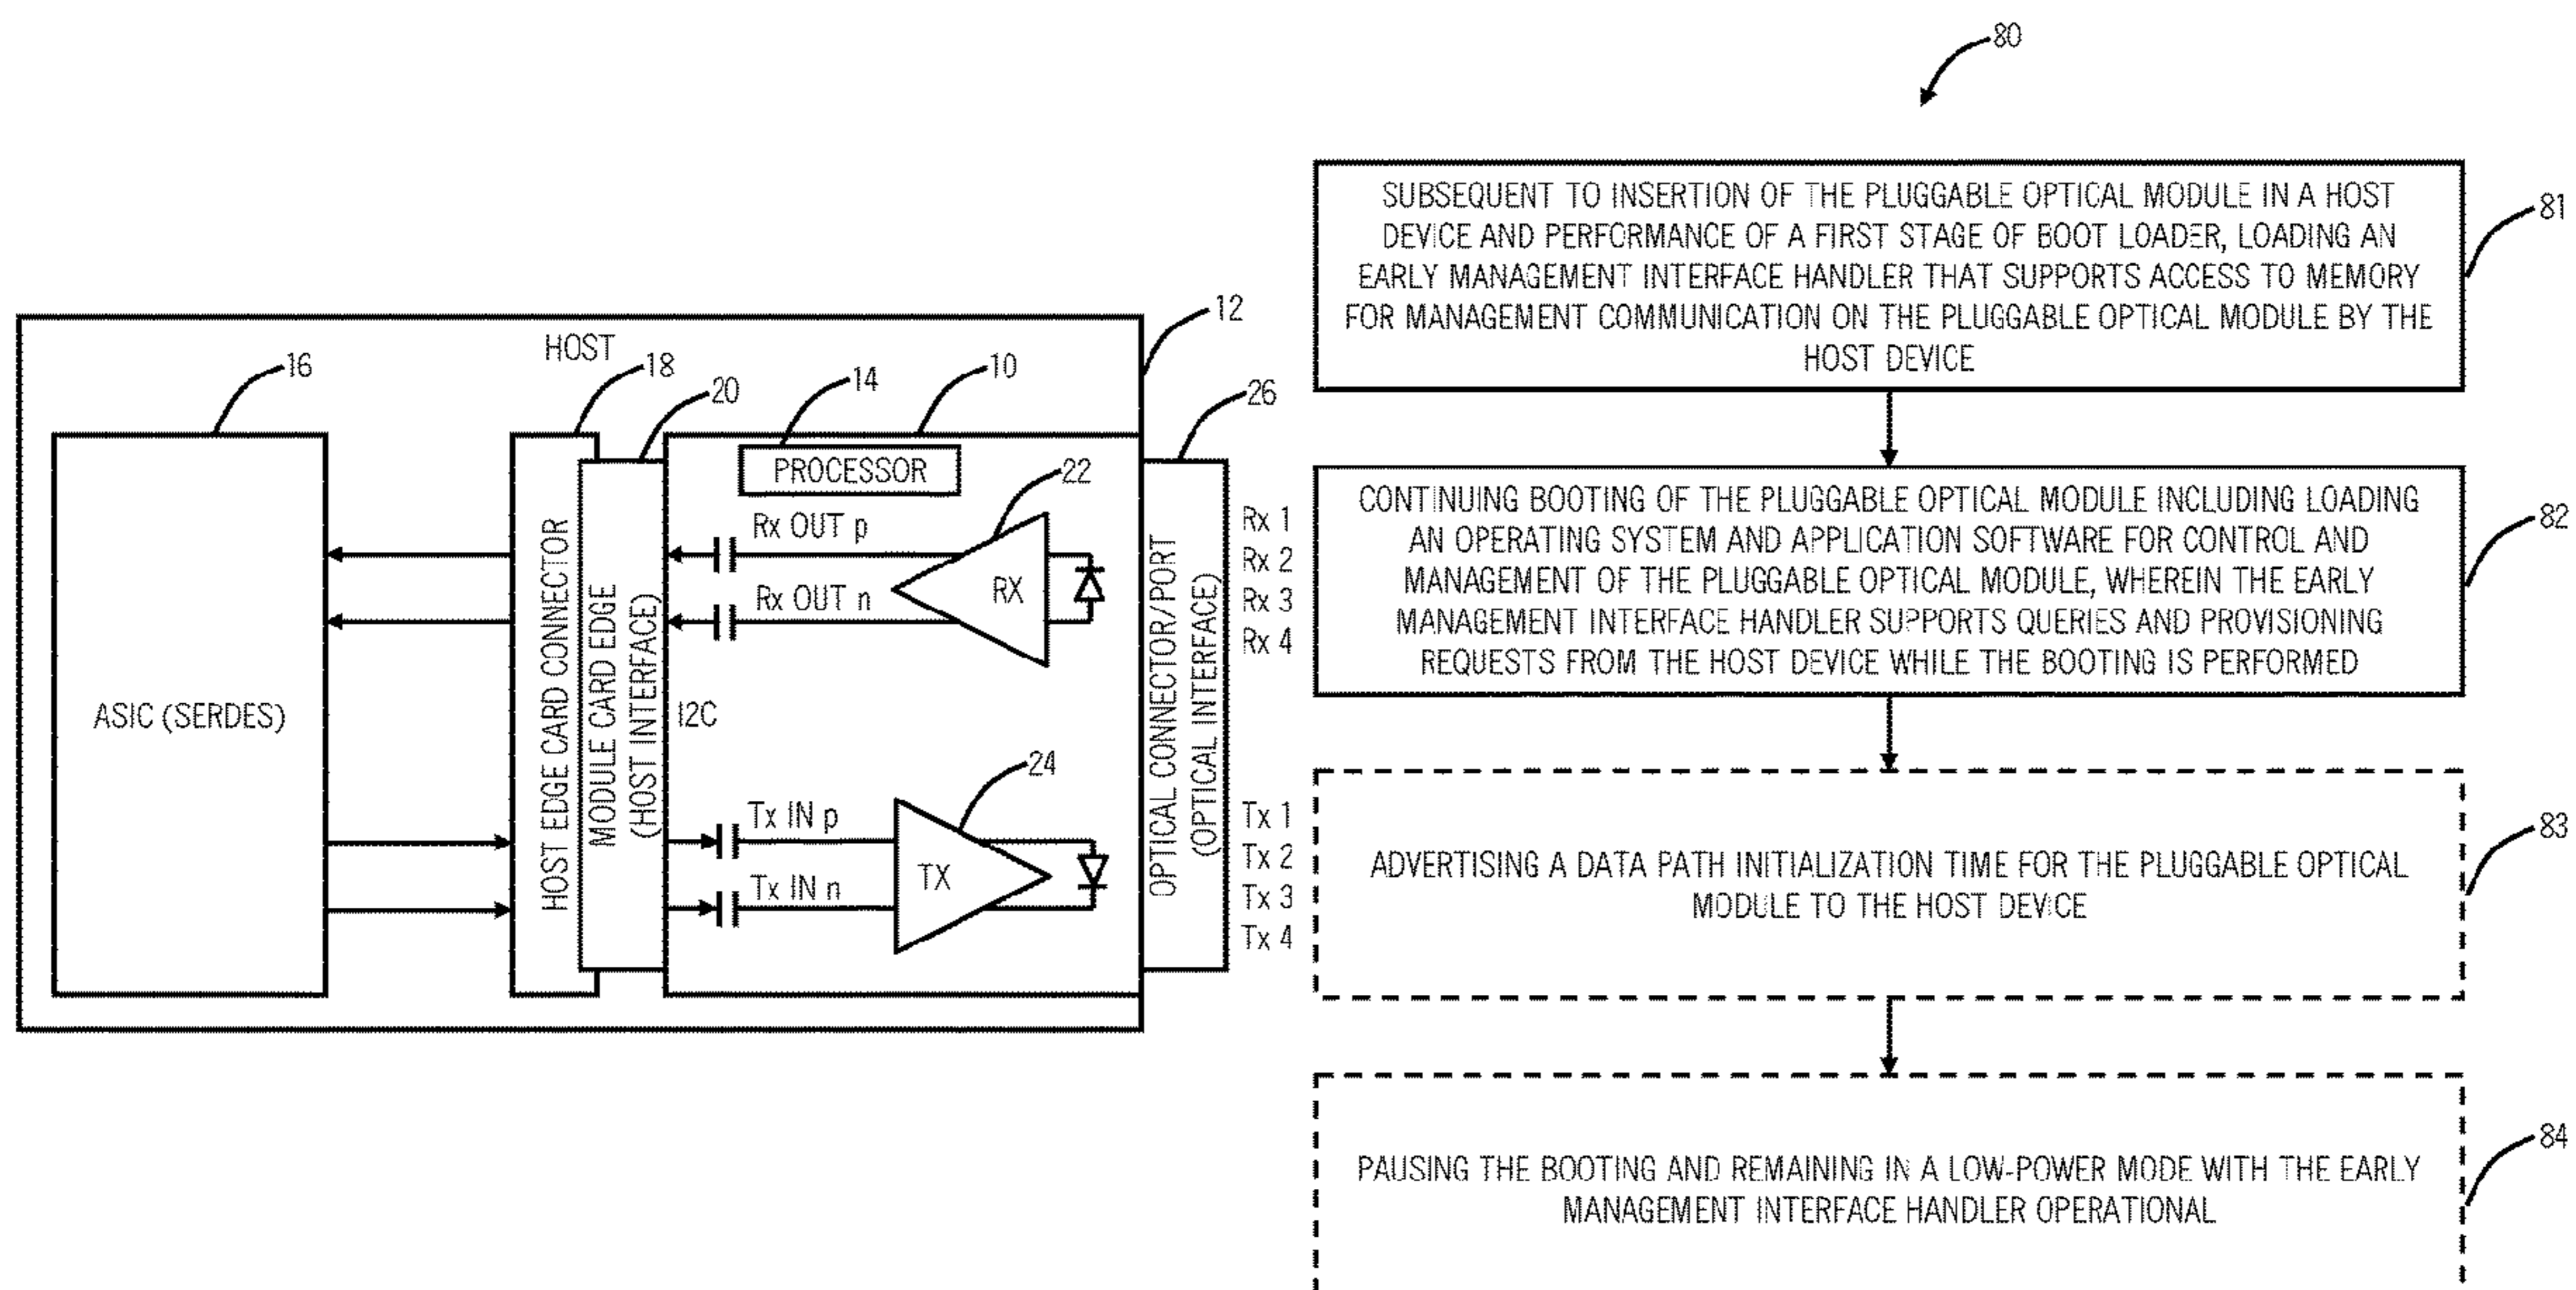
12

HOST

16

18

20

14

10

26

ASIC (SERDES)

HOST EDGE CARD CONNECTOR

MODULE CARD EDGE (HOST INTERFACE)

PROCESSOR

22

Rx OUT p

Rx OUT n

RX

I2C

24

Tx IN p

Tx IN n

TX

OPTICAL CONNECTOR/PORT (OPTICAL INTERFACE)

Rx 1
Rx 2
Rx 3
Rx 4

Tx 1
Tx 2
Tx 3
Tx 4

80

SUBSEQUENT TO INSERTION OF THE PLUGGABLE OPTICAL MODULE IN A HOST DEVICE AND PERFORMANCE OF A FIRST STAGE OF BOOT LOADER, LOADING AN EARLY MANAGEMENT INTERFACE HANDLER THAT SUPPORTS ACCESS TO MEMORY FOR MANAGEMENT COMMUNICATION ON THE PLUGGABLE OPTICAL MODULE BY THE HOST DEVICE

81

CONTINUING BOOTING OF THE PLUGGABLE OPTICAL MODULE INCLUDING LOADING AN OPERATING SYSTEM AND APPLICATION SOFTWARE FOR CONTROL AND MANAGEMENT OF THE PLUGGABLE OPTICAL MODULE, WHEREIN THE EARLY MANAGEMENT INTERFACE HANDLER SUPPORTS QUERIES AND PROVISIONING REQUESTS FROM THE HOST DEVICE WHILE THE BOOTING IS PERFORMED

82

ADVERTISING A DATA PATH INITIALIZATION TIME FOR THE PLUGGABLE OPTICAL MODULE TO THE HOST DEVICE

83

PAUSING THE BOOTING AND REMAINING IN A LOW-POWER MODE WITH THE EARLY MANAGEMENT INTERFACE HANDLER OPERATIONAL

84